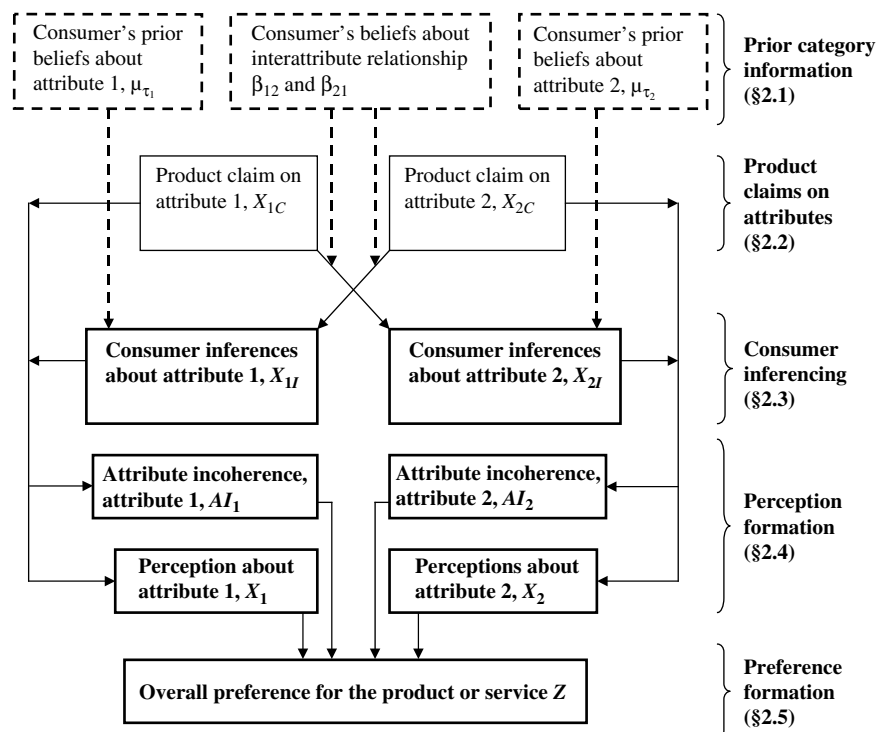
Consumer's prior beliefs about attribute 1, $\mu_{\tau_1}$

Consumer's beliefs about interattribute relationship $\beta_{12}$ and $\beta_{21}$

Consumer's prior beliefs about attribute 2, $\mu_{\tau_2}$

Prior category information (§2.1)

Product claim on attribute 1, $X_{1C}$

Product claim on attribute 2, $X_{2C}$

Product claims on attributes (§2.2)

Consumer inferences about attribute 1, $X_{1I}$

Consumer inferences about attribute 2, $X_{2I}$

Consumer inferencing (§2.3)

Attribute incoherence, attribute 1, $AI_1$

Attribute incoherence, attribute 2, $AI_2$

Perception about attribute 1, $X_1$

Perceptions about attribute 2, $X_2$

Perception formation (§2.4)

Overall preference for the product or service $Z$

Preference formation (§2.5)